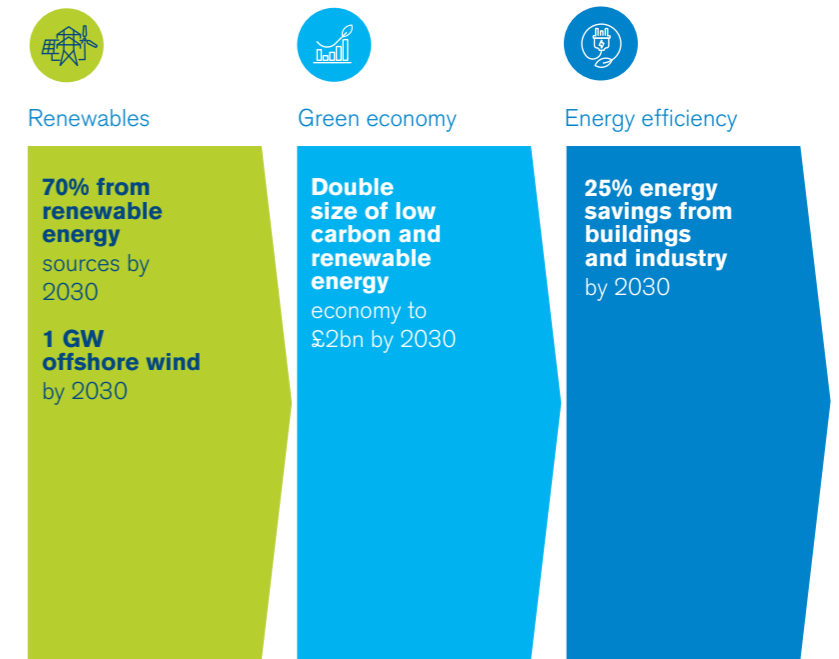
Renewables

70% from renewable energy sources by 2030

1 GW offshore wind by 2030

Green economy

Double size of low carbon and renewable energy economy to £2bn by 2030

Energy efficiency

25% energy savings from buildings and industry by 2030